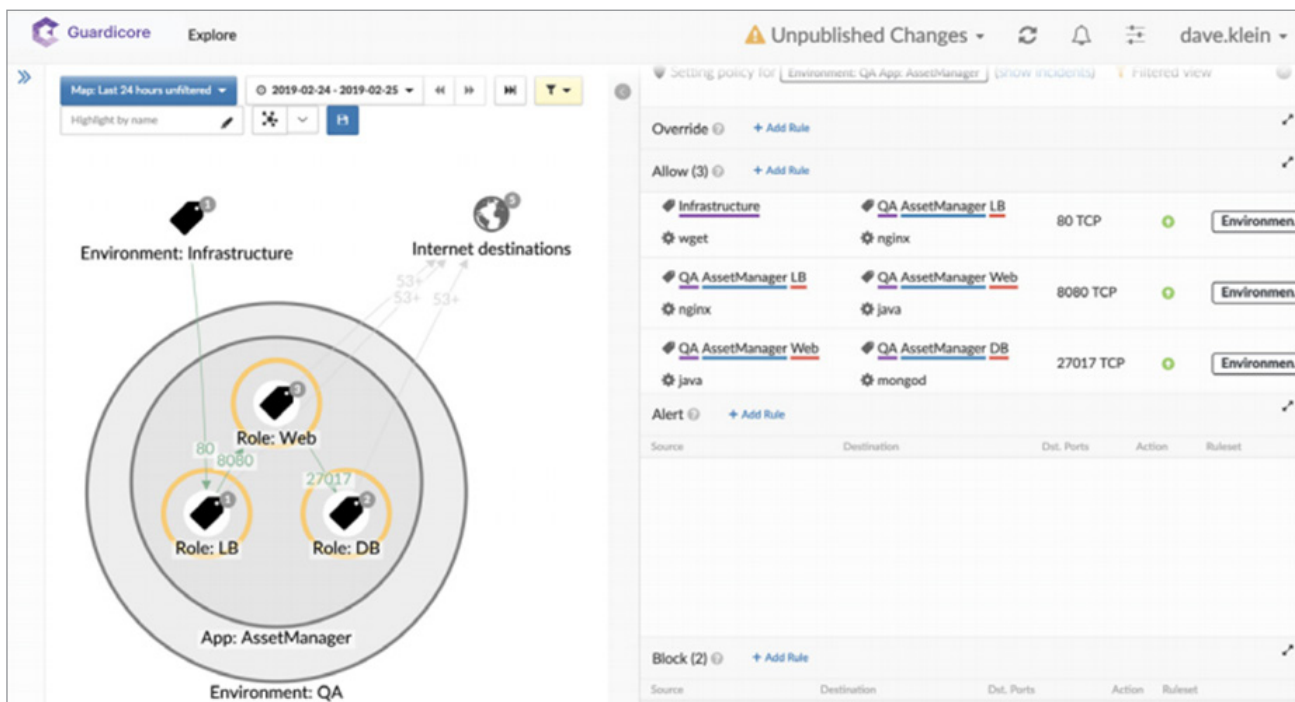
Guardicore Explore

Unpublished Changes dave.klein

Map: Last 24 hours unfiltered 2019-02-24 - 2019-02-25

Highlight by name

Setting policy for Environment: QA App: AssetManager (show incidents) Filtered view

Override Add Rule

Allow (3) Add Rule

| | | | | |
|---|---|---|---|---|
| Infrastructure wget | QA AssetManager LB nginx | 80 TCP | | Environmen |
| QA AssetManager LB nginx | QA AssetManager Web java | 8080 TCP | | Environmen |
| QA AssetManager Web java | QA AssetManager DB mongod | 27017 TCP | | Environmen |

Alert Add Rule

| Source | Destination | Dst. Ports | Action | Ruleset |
|---|---|---|---|---|

Block (2) Add Rule

| Source | Destination | Dst. Ports | Action | Ruleset |
|---|---|---|---|---|

1 Environment: Infrastructure

5 Internet destinations

53+ 53+ 53+

3 Role: Web

80 8080 27017

1 Role: LB

2 Role: DB

App: AssetManager

Environment: QA